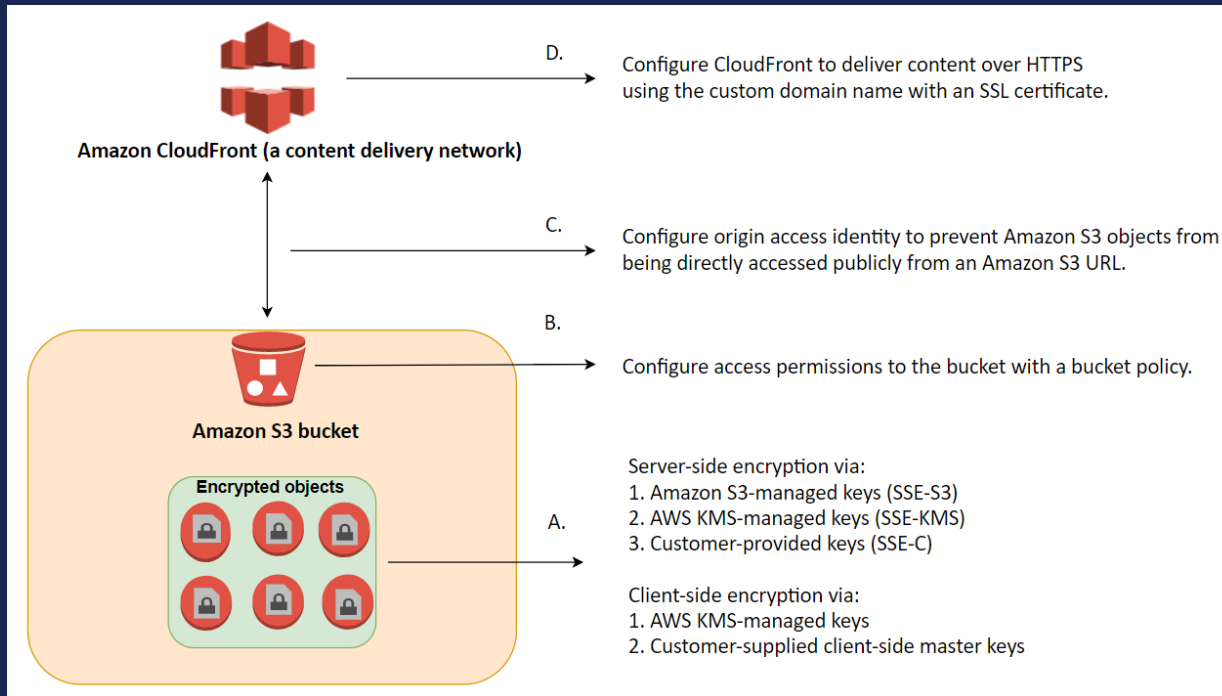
D.

Configure CloudFront to deliver content over HTTPS using the custom domain name with an SSL certificate.

Amazon CloudFront (a content delivery network)

C.

Configure origin access identity to prevent Amazon S3 objects from being directly accessed publicly from an Amazon S3 URL.

B.

Configure access permissions to the bucket with a bucket policy.

Amazon S3 bucket

Encrypted objects

A.

Server-side encryption via:
1. Amazon S3-managed keys (SSE-S3)
2. AWS KMS-managed keys (SSE-KMS)
3. Customer-provided keys (SSE-C)

Client-side encryption via:
1. AWS KMS-managed keys
2. Customer-supplied client-side master keys